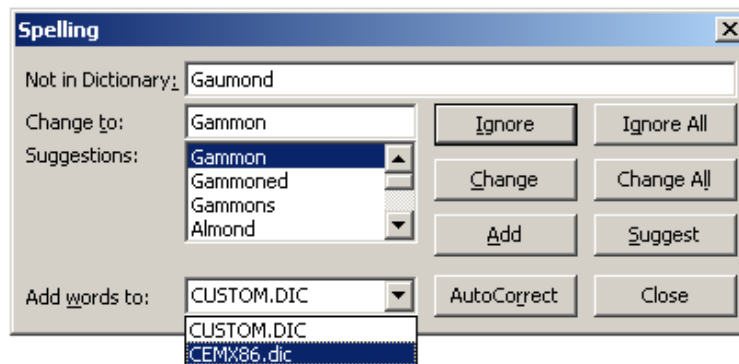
Spelling

Not in Dictionary: Gaumond

Change to: Gammon

Suggestions:
Gammon
Gammoned
Gammons
Almond

Ignore
Ignore All
Change
Change All
Add
Suggest

Add words to: CUSTOM.DIC

AutoCorrect
Close

CUSTOM.DIC
CEMX86.dic